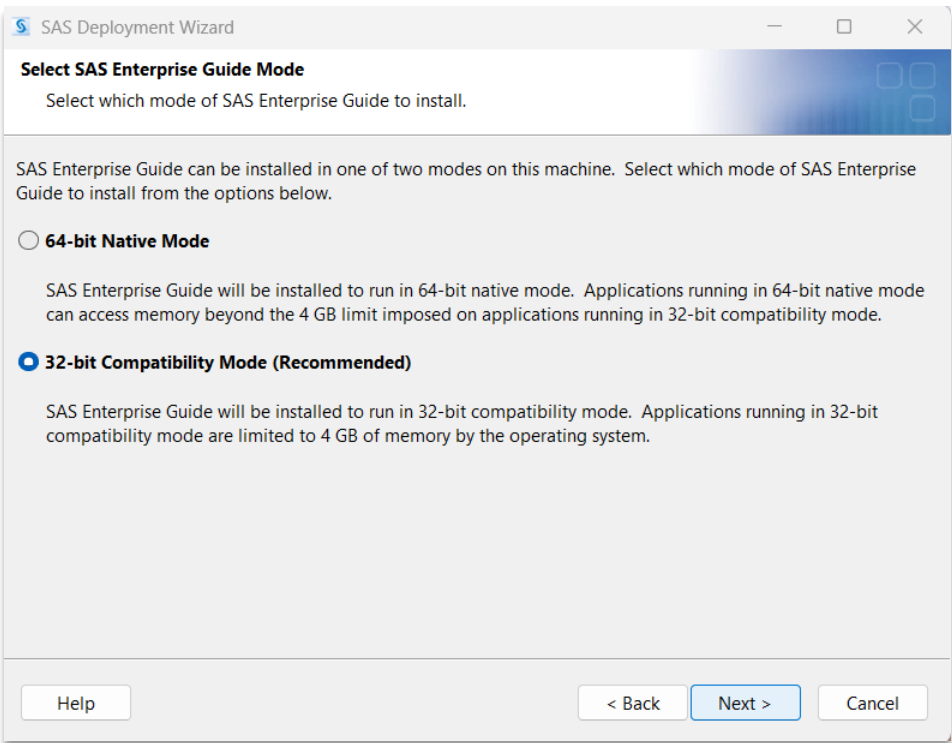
SAS Deployment Wizard

Select SAS Enterprise Guide Mode

Select which mode of SAS Enterprise Guide to install.

SAS Enterprise Guide can be installed in one of two modes on this machine. Select which mode of SAS Enterprise Guide to install from the options below.

64-bit Native Mode

SAS Enterprise Guide will be installed to run in 64-bit native mode. Applications running in 64-bit native mode can access memory beyond the 4 GB limit imposed on applications running in 32-bit compatibility mode.

32-bit Compatibility Mode (Recommended)

SAS Enterprise Guide will be installed to run in 32-bit compatibility mode. Applications running in 32-bit compatibility mode are limited to 4 GB of memory by the operating system.

Help

< Back

Next >

Cancel